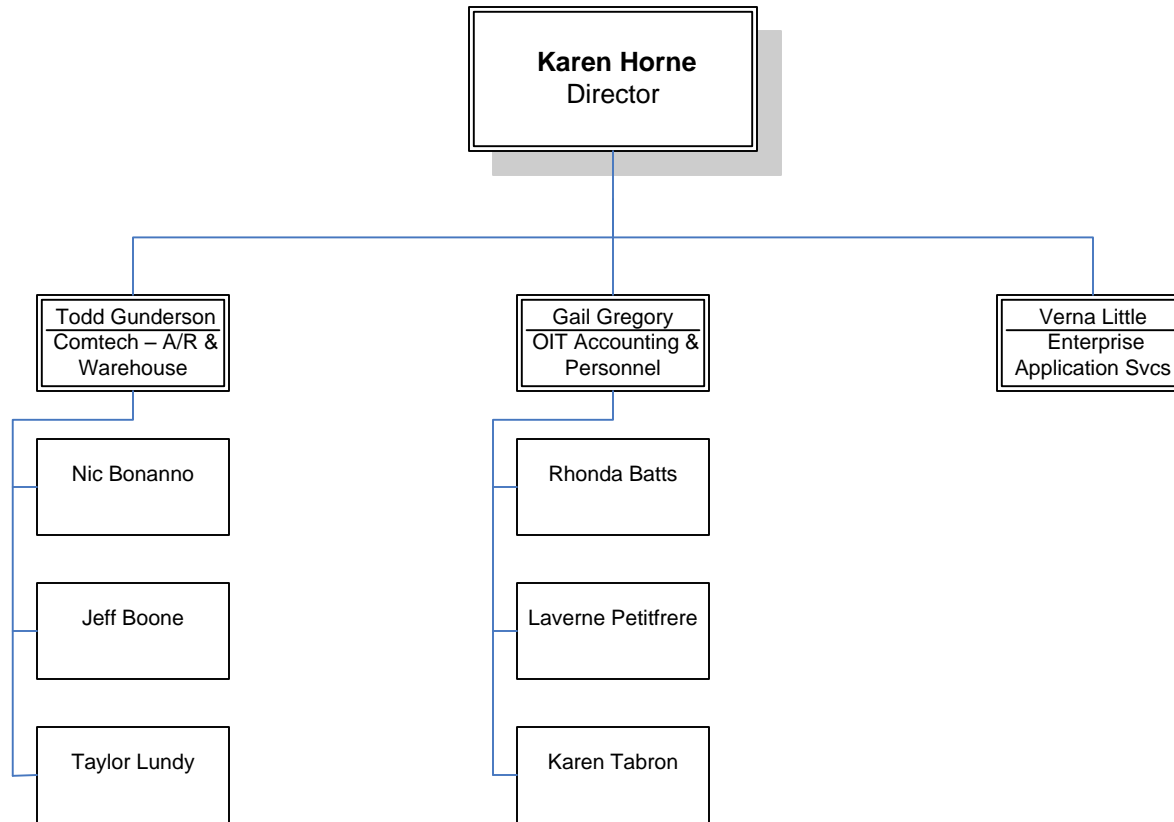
**Karen Horne**
Director

Todd Gunderson
Comtech – A/R & Warehouse

Gail Gregory
OIT Accounting & Personnel

Verna Little
Enterprise Application Svcs

Nic Bonanno

Jeff Boone

Taylor Lundy

Rhonda Batts

Laverne Petitfrere

Karen Tabron